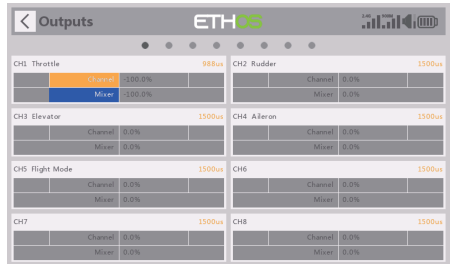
Outputs

ETHOS

CH1 Throttle 988us
Channel -100.0%
Mixer -100.0%

CH2 Rudder 1500us
Channel 0.0%
Mixer 0.0%

CH3 Elevator 1500us
Channel 0.0%
Mixer 0.0%

CH4 Aileron 1500us
Channel 0.0%
Mixer 0.0%

CH5 Flight Mode 1500us
Channel 0.0%
Mixer 0.0%

CH6 1500us
Channel 0.0%
Mixer 0.0%

CH7 1500us
Channel 0.0%
Mixer 0.0%

CH8 1500us
Channel 0.0%
Mixer 0.0%